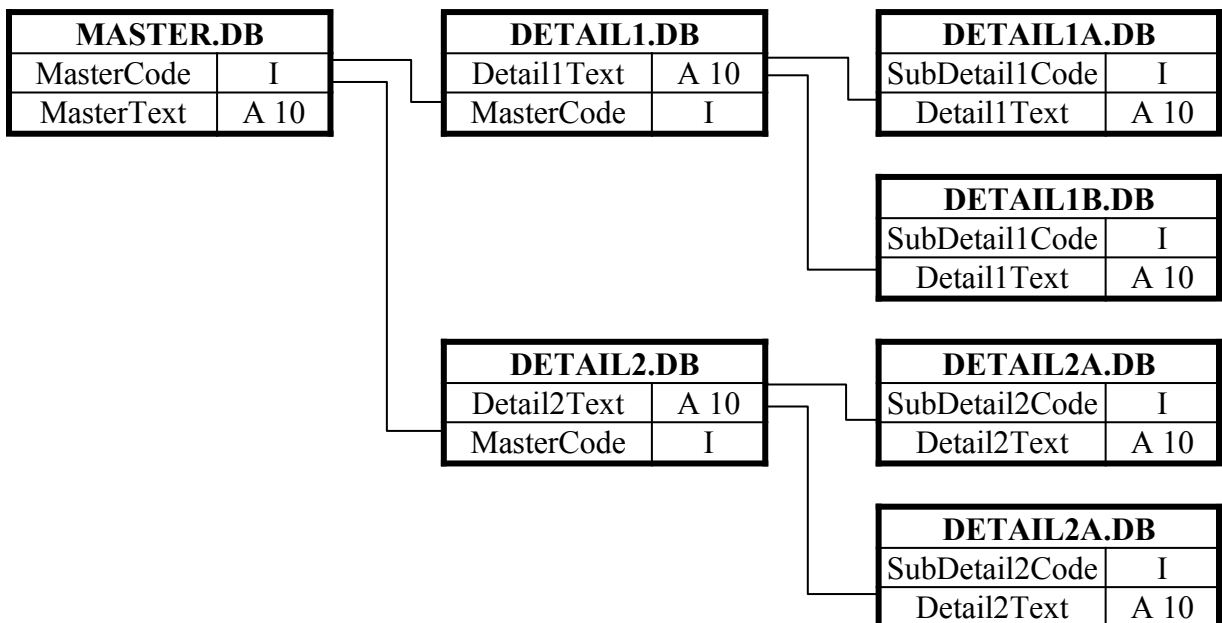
| MASTER.DB | |
|---|---|
| MasterCode | I |
| MasterText | A 10 |

| DETAIL1.DB | |
|---|---|
| Detail1Text | A 10 |
| MasterCode | I |

| DETAIL1A.DB | |
|---|---|
| SubDetail1Code | I |
| Detail1Text | A 10 |

| DETAIL1B.DB | |
|---|---|
| SubDetail1Code | I |
| Detail1Text | A 10 |

| DETAIL2.DB | |
|---|---|
| Detail2Text | A 10 |
| MasterCode | I |

| DETAIL2A.DB | |
|---|---|
| SubDetail2Code | I |
| Detail2Text | A 10 |

| DETAIL2A.DB | |
|---|---|
| SubDetail2Code | I |
| Detail2Text | A 10 |